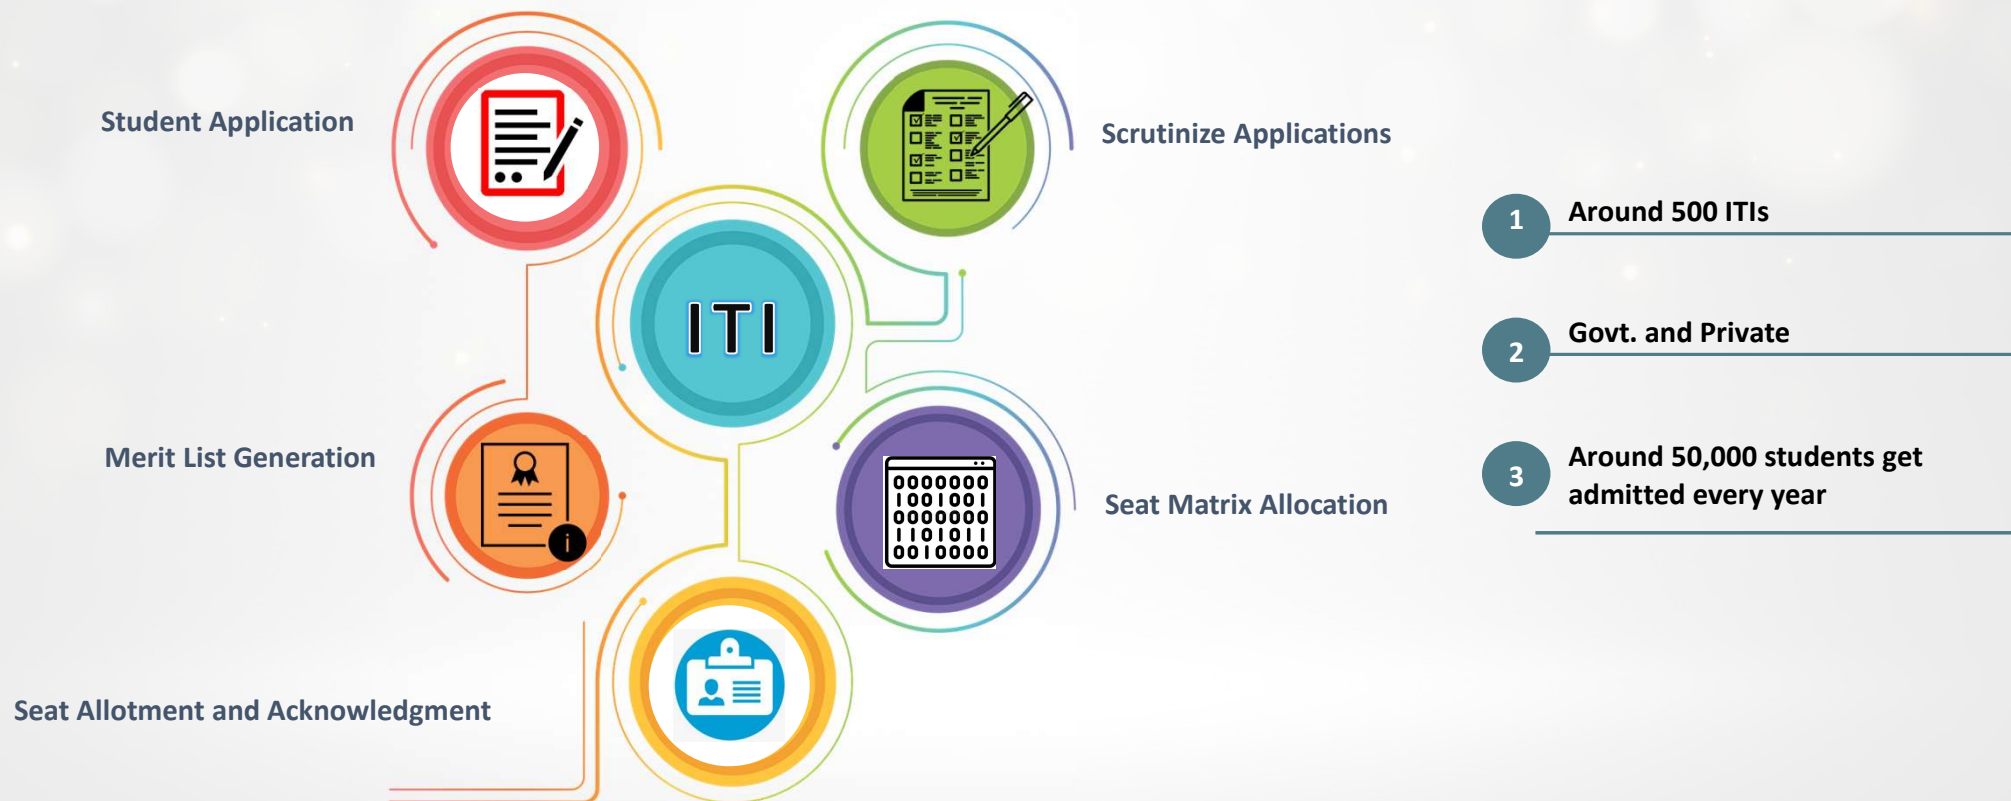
Student Application

Scrutinize Applications

ITI

Merit List Generation

Seat Matrix Allocation

Seat Allotment and Acknowledgment

0000000
1001001
0000000
1101011
0010000

1 Around 500 ITIs

2 Govt. and Private

3 Around 50,000 students get admitted every year